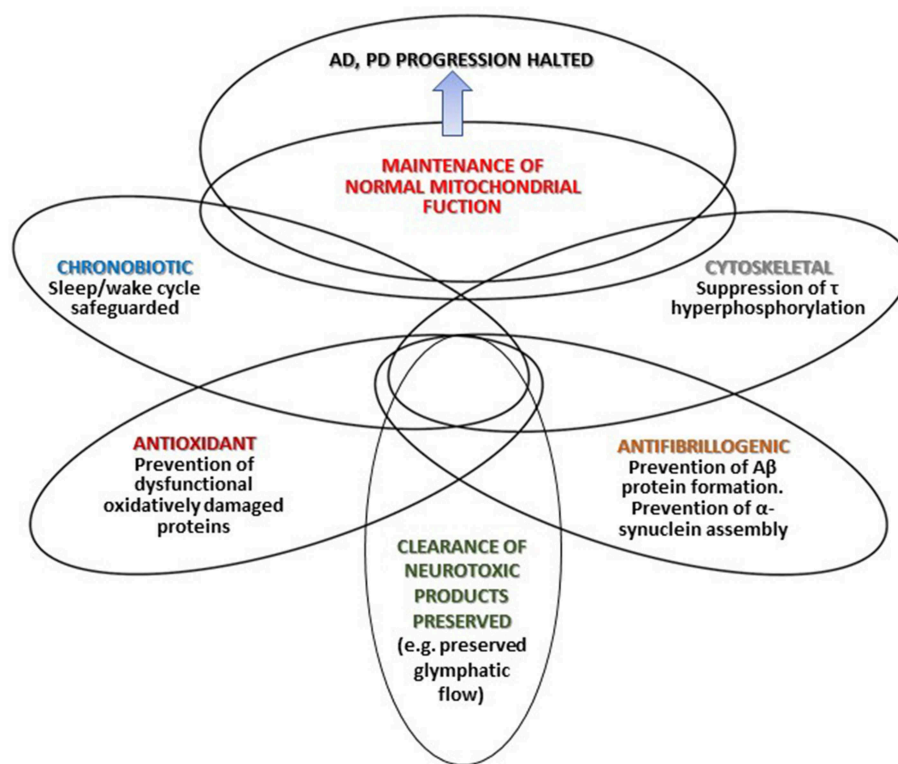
AD, PD PROGRESSION HALTED

MAINTENANCE OF NORMAL MITOCHONDRIAL FUCTION

CHRONOBIOTIC
Sleep/wake cycle safeguarded

CYTOSKELETAL
Suppression of τ hyperphosphorylation

ANTIOXIDANT
Prevention of dysfunctional oxidatively damaged proteins

ANTIFIBRILLOGENIC
Prevention of Aβ protein formation. Prevention of α-synuclein assembly

CLEARANCE OF NEUROTOXIC PRODUCTS PRESERVED
(e.g. preserved glymphatic flow)